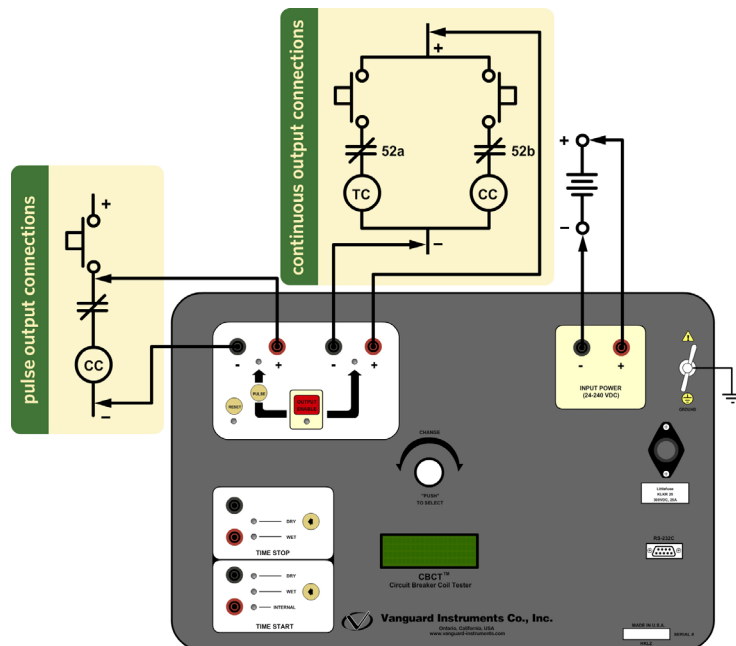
continuous output connections

+

52a

52b

TC

CC

-

+

-

pulse output connections

+

CC

-

-

+

-

+

RESET

PULSE

OUTPUT ENABLE

INPUT POWER (24-240 VDC)

-

+

GROUND

CHANGE

"PUSH" TO SELECT

Littelfuse KLKR 25 300VDC, 20A

RS-232C

DRY

WET

TIME STOP

DRY

WET

INTERNAL

TIME START

CBCT™
Circuit Breaker Coil Tester

Vanguard Instruments Co., Inc.
Ontario, California, USA
www.vanguard-instruments.com

MADE IN U.S.A.

SERIAL #